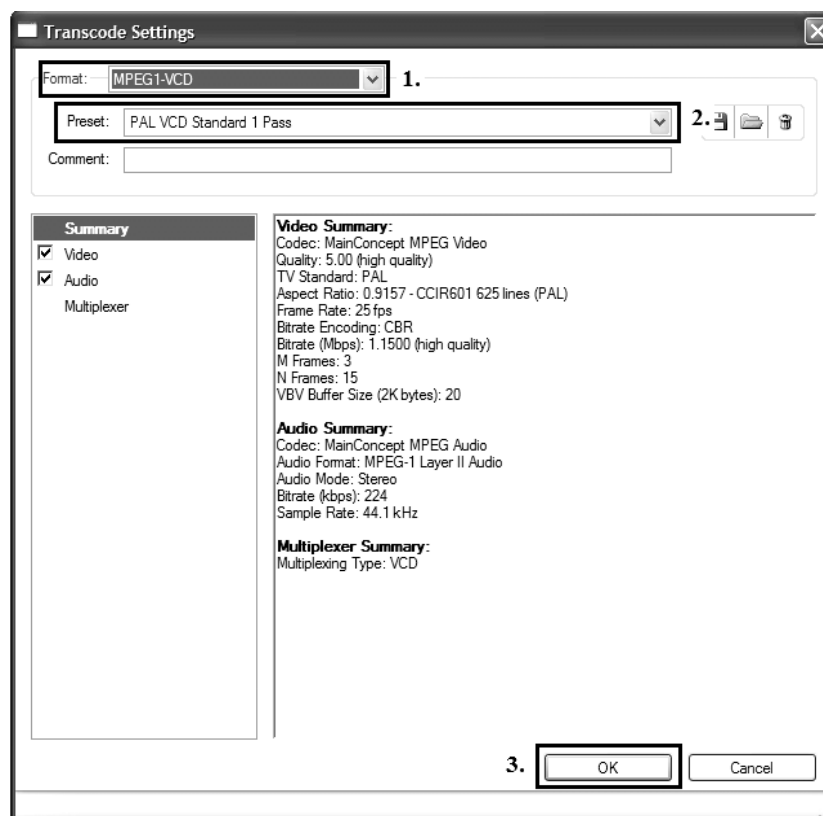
Transcode Settings

Format: MPEG1-VCD 1.

Preset: PAL VCD Standard 1 Pass 2.

Comment:

Summary
☑ Video
☑ Audio
Multiplexer

Video Summary:
Codec: MainConcept MPEG Video
Quality: 5.00 (high quality)
TV Standard: PAL
Aspect Ratio: 0.9157 - CCIR601 625 lines (PAL)
Frame Rate: 25 fps
Bitrate Encoding: CBR
Bitrate (Mbps): 1.1500 (high quality)
M Frames: 3
N Frames: 15
VBV Buffer Size (2K bytes): 20

Audio Summary:
Codec: MainConcept MPEG Audio
Audio Format: MPEG-1 Layer II Audio
Audio Mode: Stereo
Bitrate (kbps): 224
Sample Rate: 44.1 kHz

Multiplexer Summary:
Multiplexing Type: VCD

3. OK Cancel